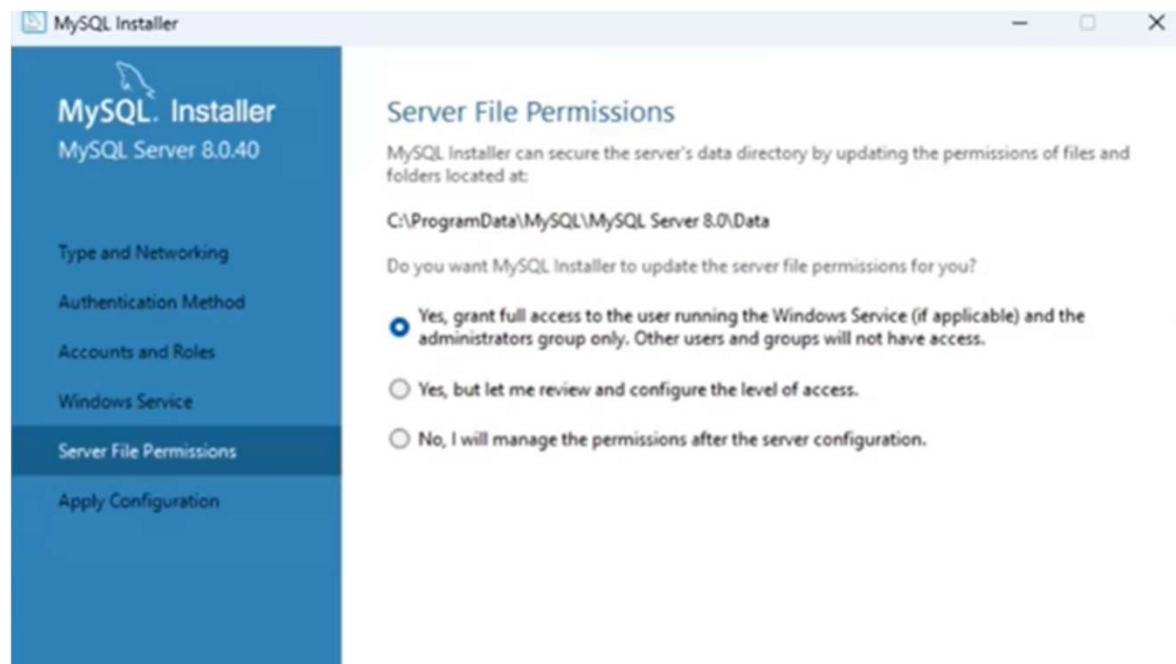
MySQL Installer

MySQL. Installer
MySQL Server 8.0.40

Type and Networking

Authentication Method

Accounts and Roles

Windows Service

Server File Permissions

Apply Configuration

Server File Permissions

MySQL Installer can secure the server's data directory by updating the permissions of files and folders located at:

C:\ProgramData\MySQL\MySQL Server 8.0\Data

Do you want MySQL Installer to update the server file permissions for you?

Yes, grant full access to the user running the Windows Service (if applicable) and the administrators group only. Other users and groups will not have access.

Yes, but let me review and configure the level of access.

No, I will manage the permissions after the server configuration.